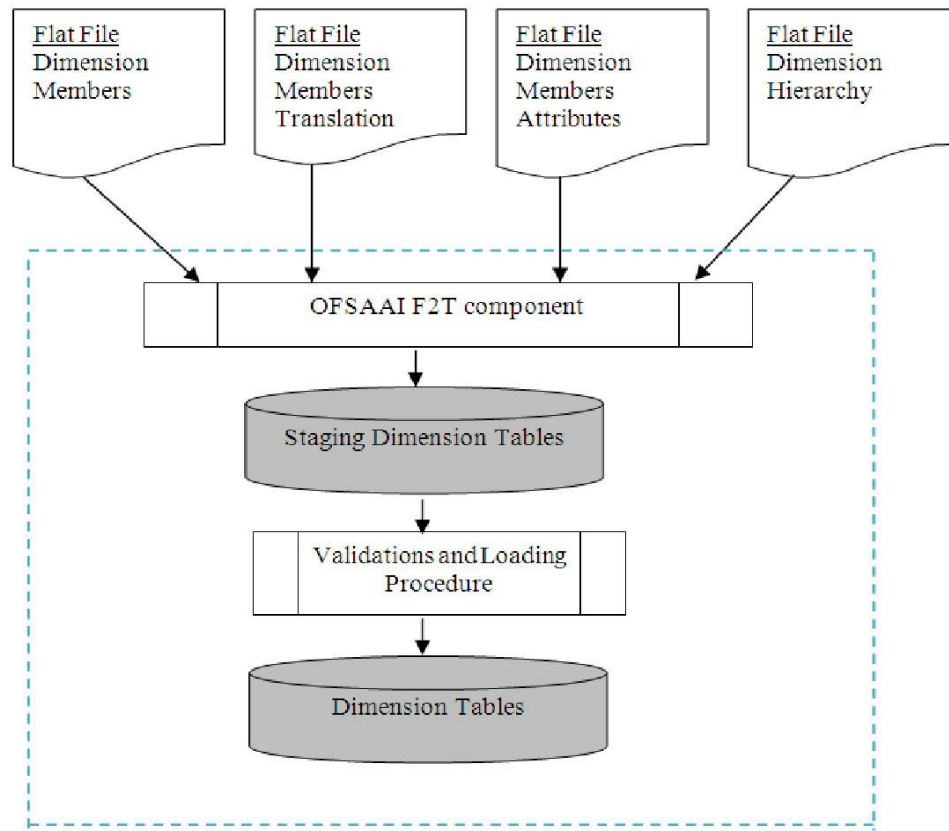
Flat File
Dimension
Members

Flat File
Dimension
Members
Translation

Flat File
Dimension
Members
Attributes

Flat File
Dimension
Hierarchy

OFSAAI F2T component

Staging Dimension Tables

Validations and Loading
Procedure

Dimension Tables